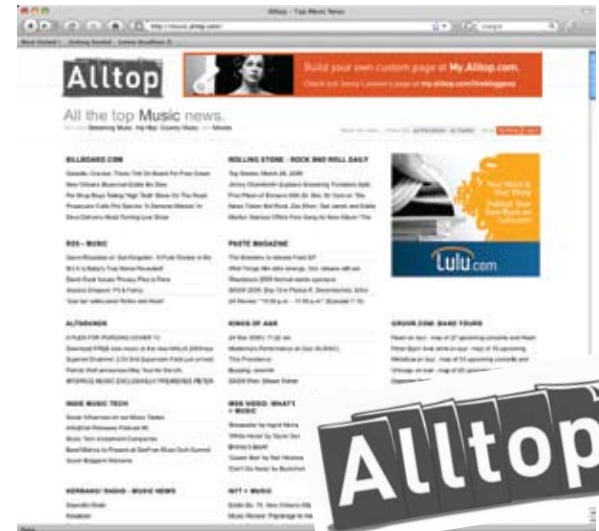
Alltop - Top Music News

http://music.alltop.com/

Alltop

Build your own custom page at My.Alltop.com.

All the top Music news.

BILLBOARD.COM

ROLLING STONE - ROCK AND ROLL DAILY

RSS - MUSIC

PASTE MAGAZINE

ALTSOUNDS

KINGS OF A&R

INDIE MUSIC TECH

KERRANG! RADIO - MUSIC NEWS

Lulu.com

Alltop